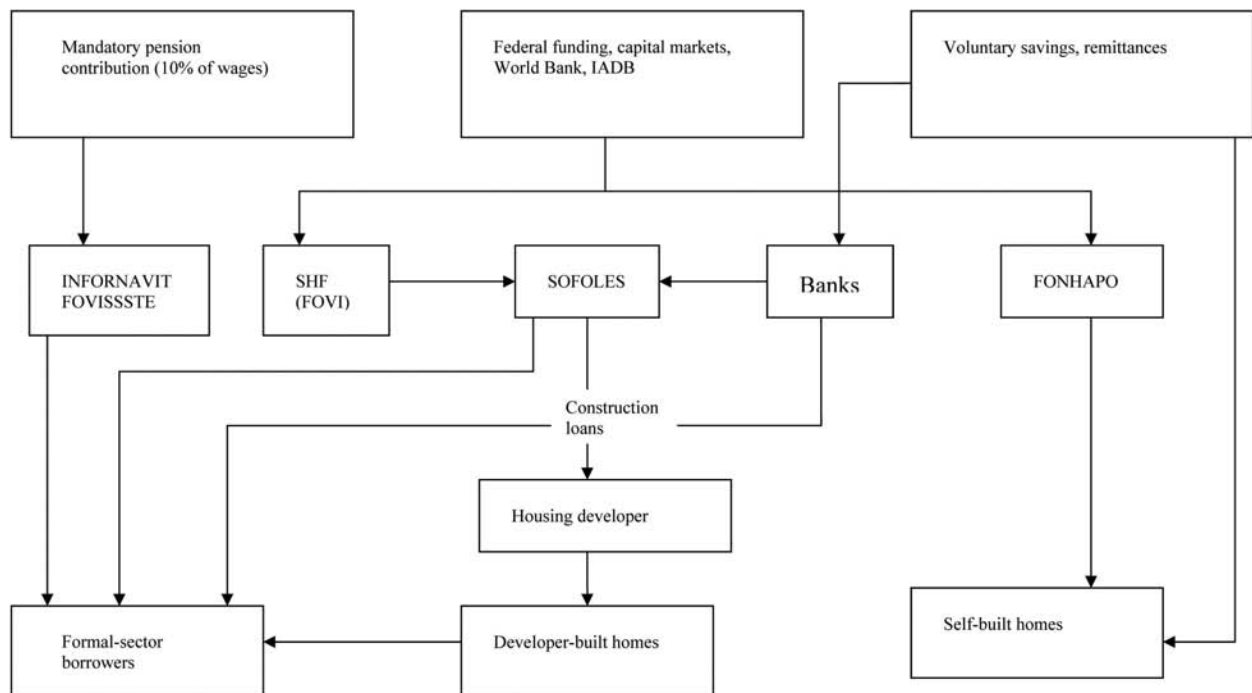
Mandatory pension contribution (10% of wages)

Federal funding, capital markets, World Bank, IADB

Voluntary savings, remittances

INFORNAVIT FOVISSSTE

SHF (FOVI)

SOFOLES

Banks

FONHAPO

Construction loans

Housing developer

Formal-sector borrowers

Developer-built homes

Self-built homes